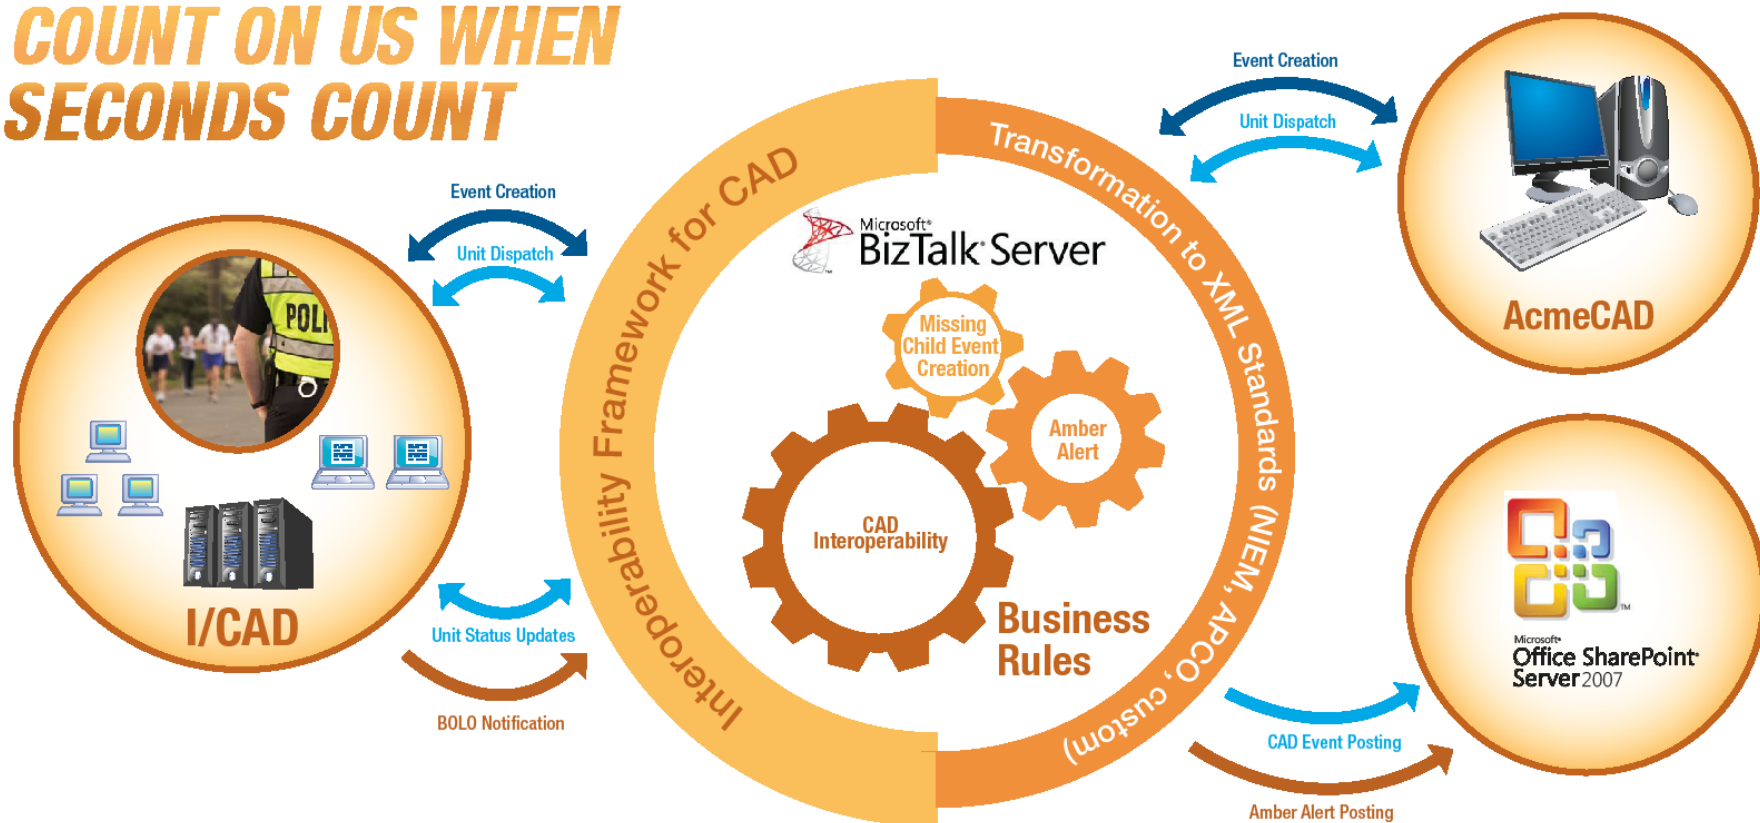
COUNT ON US WHEN SECONDS COUNT

Event Creation

Unit Dispatch

POLI

I/CAD

Unit Status Updates

BOLO Notification

Interoperability Framework for CAD

Transformation to XML Standards (NIEM, APCO, custom)

Microsoft® BizTalk® Server

Missing Child Event Creation

Amber Alert

CAD Interoperability

Business Rules

Event Creation

Unit Dispatch

AcmeCAD

Microsoft® Office SharePoint® Server 2007

CAD Event Posting

Amber Alert Posting